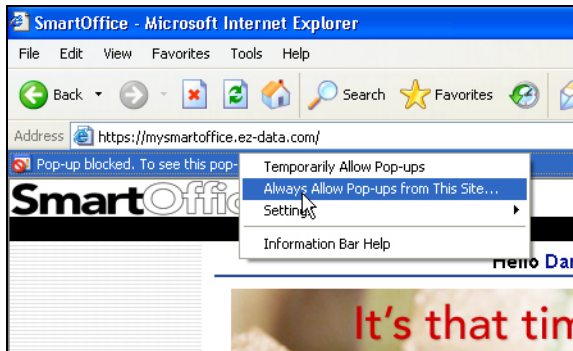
SmartOffice - Microsoft Internet Explorer

File Edit View Favorites Tools Help

Back Search Favorites

Address https://mysmartoffice.ez-data.com/

Pop-up blocked. To see this pop-

Temporarily Allow Pop-ups
Always Allow Pop-ups from This Site...
Settings
Information Bar Help

SmartOffi

Hello Da

It's that tim